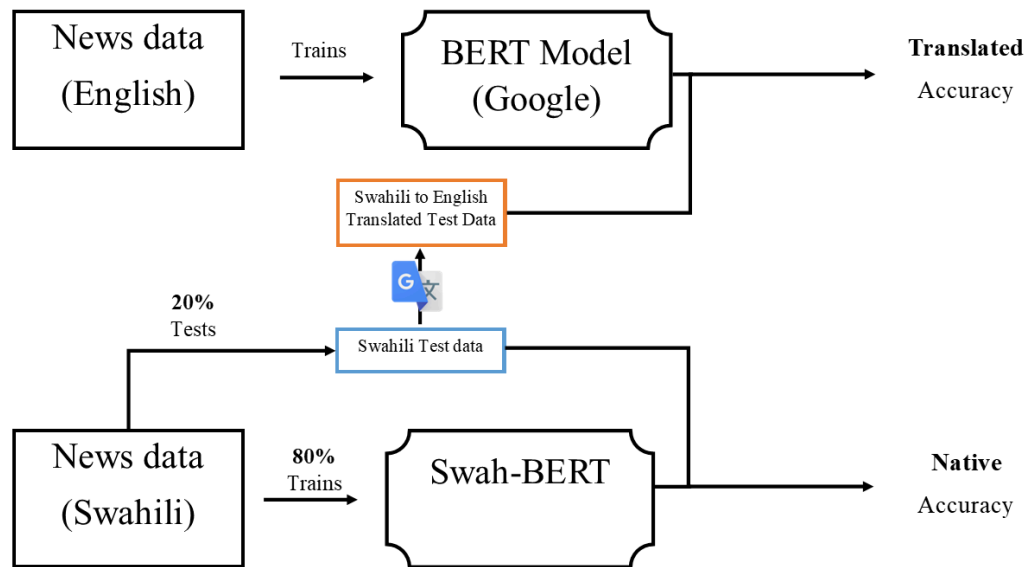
News data (English)

Trains

BERT Model (Google)

**Translated** Accuracy

Swahili to English Translated Test Data

G 文

**20%** Tests

Swahili Test data

News data (Swahili)

**80%** Trains

Swah-BERT

**Native** Accuracy